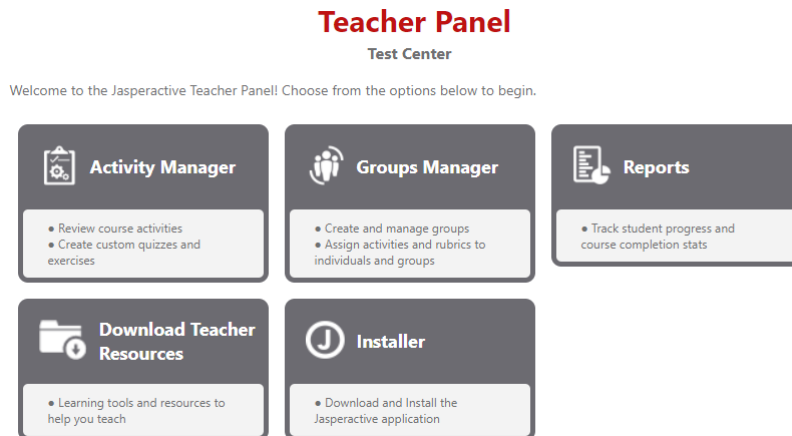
Teacher Panel

Test Center

Welcome to the Jasperactive Teacher Panel! Choose from the options below to begin.

Activity Manager

● Review course activities
● Create custom quizzes and exercises

Groups Manager

● Create and manage groups
● Assign activities and rubrics to individuals and groups

Reports

● Track student progress and course completion stats

Download Teacher Resources

● Learning tools and resources to help you teach

Installer

● Download and Install the Jasperactive application